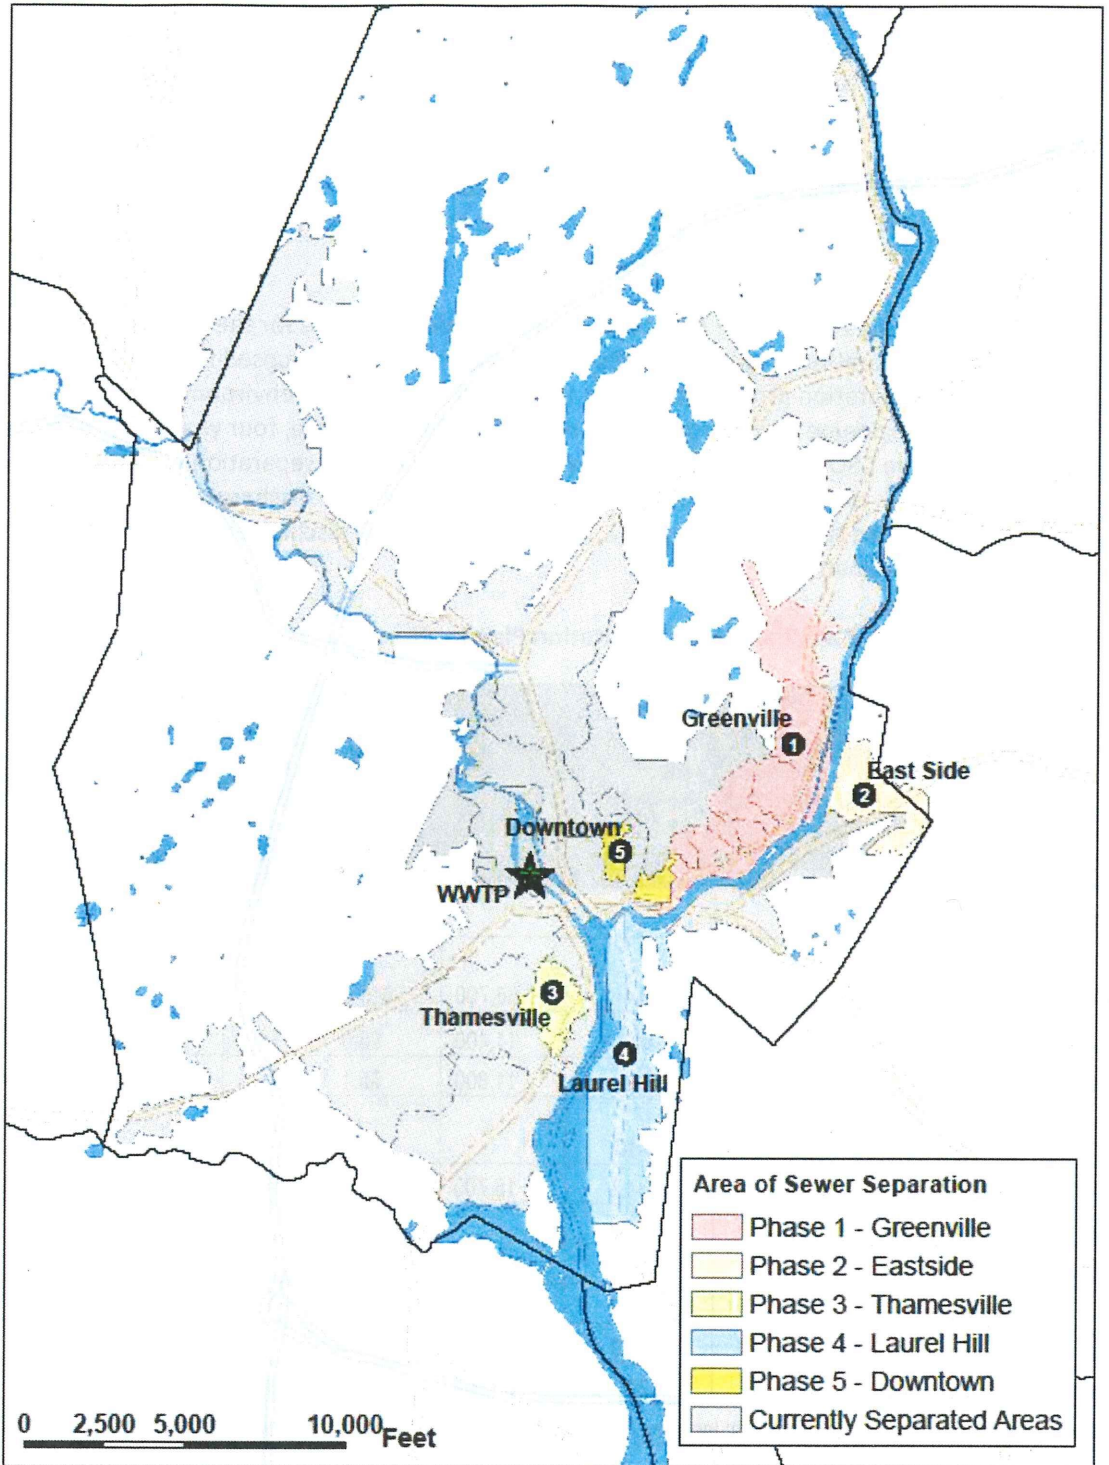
Greenville
1
East Side
2
Downtown
5
WWTP
3
Thamesville
4
Laurel Hill

Area of Sewer Separation
Phase 1 - Greenville
Phase 2 - Eastside
Phase 3 - Thamesville
Phase 4 - Laurel Hill
Phase 5 - Downtown
Currently Separated Areas

0 2,500 5,000 10,000 Feet